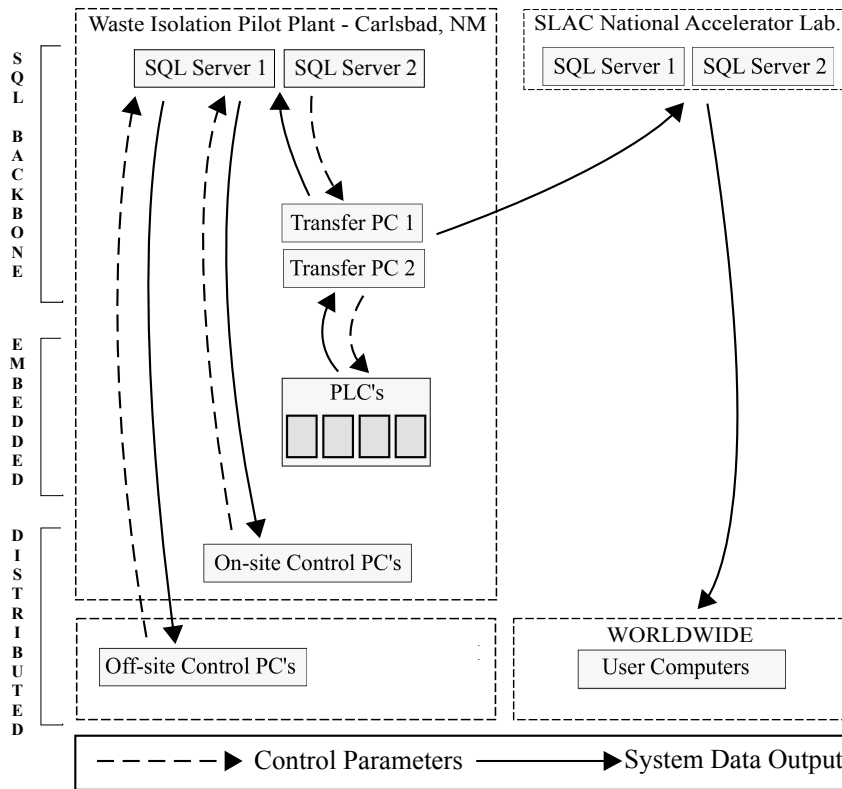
Waste Isolation Pilot Plant - Carlsbad, NM

SQL Server 1

SQL Server 2

SLAC National Accelerator Lab.

SQL Server 1

SQL Server 2

SQL BACKBONE

Transfer PC 1

Transfer PC 2

EMBEDDED

PLC's

DISTRIBUTED

On-site Control PC's

Off-site Control PC's

WORLDWIDE

User Computers

Control Parameters

System Data Output